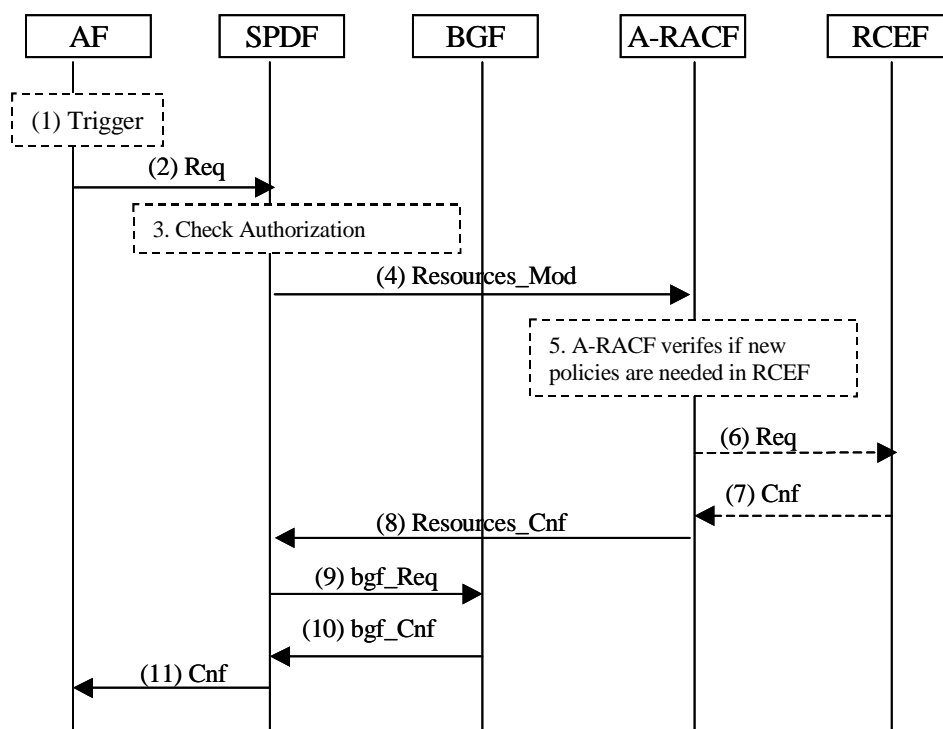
AF
SPDF
BGF
A-RACF
RCEF

(1) Trigger

(2) Req

3. Check Authorization

(4) Resources_Mod

5. A-RACF verifes if new policies are needed in RCEF

(6) Req

(7) Cnf

(8) Resources_Cnf

(9) bgf_Req

(10) bgf_Cnf

(11) Cnf